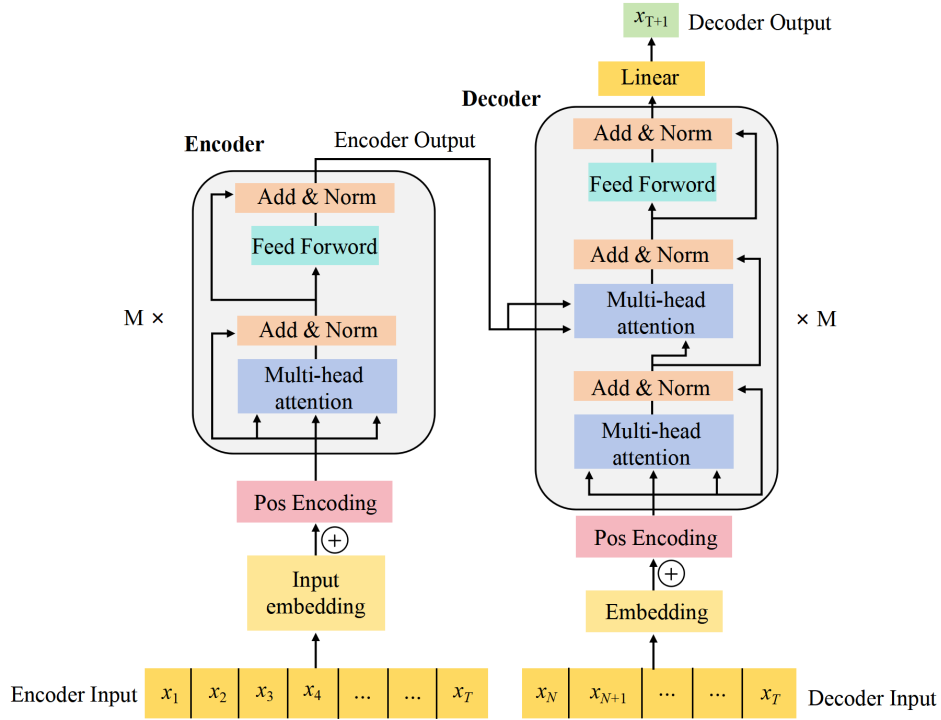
$x_{T+1}$ Decoder Output

Linear

Decoder

Add & Norm

Feed Forword

Add & Norm

Multi-head attention

Add & Norm

Multi-head attention

× M

Encoder

Encoder Output

Add & Norm

Feed Forword

Add & Norm

Multi-head attention

M ×

Pos Encoding

⊕

Input embedding

Pos Encoding

⊕

Embedding

Encoder Input

| $x_1$ | $x_2$ | $x_3$ | $x_4$ | ... | ... | $x_T$ |
|---|---|---|---|---|---|---|

| $x_N$ | $x_{N+1}$ | ... | ... | $x_T$ |
|---|---|---|---|---|

Decoder Input